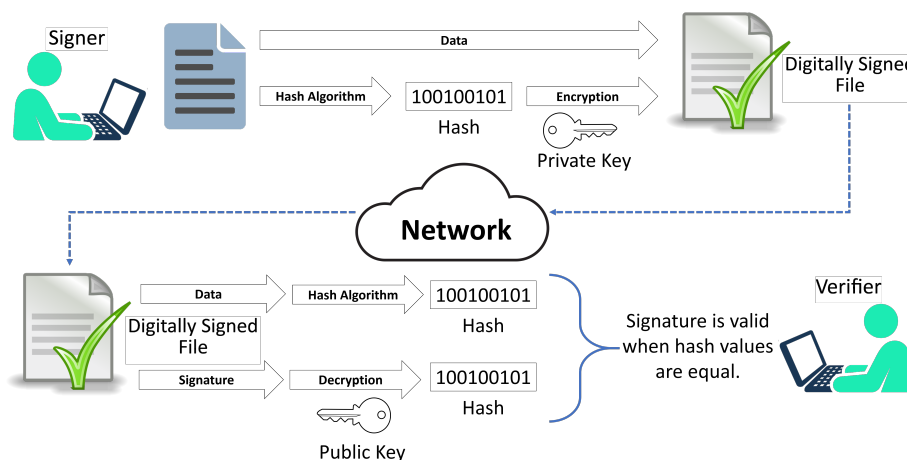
Signer

Data

Digitally Signed File

Hash Algorithm

100100101

Hash

Encryption

Private Key

Network

Data

Hash Algorithm

100100101

Hash

Digitally Signed File

Signature

Decryption

100100101

Hash

Public Key

Signature is valid when hash values are equal.

Verifier